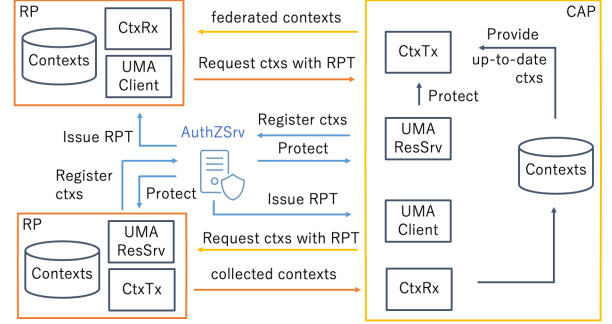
RP

Contexts

CtxRx

UMA Client

federated contexts

Request ctxs with RPT

CAP

Provide up-to-date ctxs

CtxTx

Protect

Issue RPT

AuthZSrv

Register ctxs

Protect

UMA ResSrv

Register ctxs

Protect

Contexts

Issue RPT

UMA Client

RP

Contexts

UMA ResSrv

CtxTx

Request ctxs with RPT

collected contexts

CtxRx